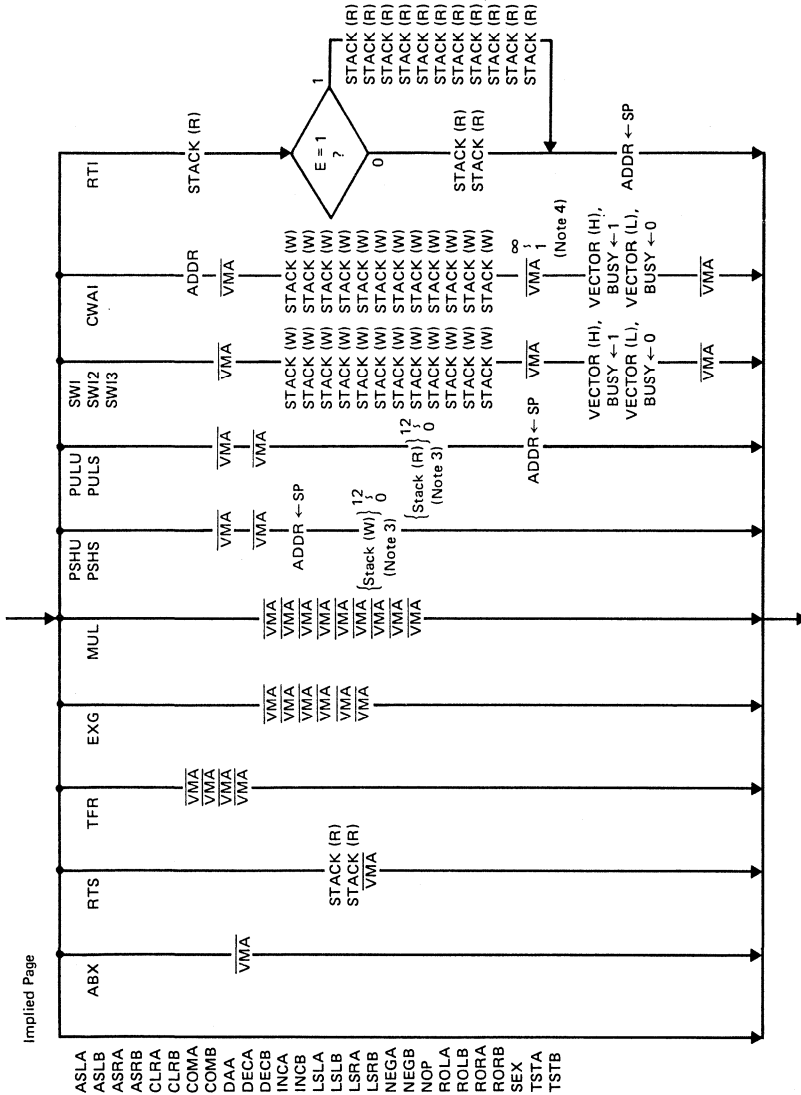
Implied Page

ASLA
ASLB
ASRA
ASRB
CLRA
CLRB
COMA
COMB
DAA
DECA
DECB
INCA
INCB
LSLA
LSLB
LSRA
LSRB
NEGA
NEGB
NOP
ROLA
ROLB
RORA
RORB
SEX
TSTA
TSTB

ABX
$\overline{VMA}$

RTS
STACK (R)
STACK (R)
$\overline{VMA}$

TFR
$\overline{VMA}$
$\overline{VMA}$
$\overline{VMA}$
$\overline{VMA}$

EXG
$\overline{VMA}$
$\overline{VMA}$
$\overline{VMA}$
$\overline{VMA}$
$\overline{VMA}$
$\overline{VMA}$

MUL
$\overline{VMA}$
$\overline{VMA}$
$\overline{VMA}$
$\overline{VMA}$
$\overline{VMA}$
$\overline{VMA}$
$\overline{VMA}$
$\overline{VMA}$
$\overline{VMA}$
$\overline{VMA}$

PSHU
PSHS
$\overline{VMA}$
$\overline{VMA}$
ADDR ← SP
{Stack (W)} 12 ⸾ 0
(Note 3)

PULU
PULS
$\overline{VMA}$
$\overline{VMA}$
{Stack (R)} 12 ⸾ 0
(Note 3)
ADDR ← SP

SWI
SWI2
SWI3
$\overline{VMA}$
STACK (W)
STACK (W)
STACK (W)
STACK (W)
STACK (W)
STACK (W)
STACK (W)
STACK (W)
STACK (W)
STACK (W)
STACK (W)
STACK (W)
$\overline{VMA}$
VECTOR (H),
BUSY ← 1
VECTOR (L),
BUSY ← 0
$\overline{VMA}$

CWAI
ADDR
$\overline{VMA}$
STACK (W)
STACK (W)
STACK (W)
STACK (W)
STACK (W)
STACK (W)
STACK (W)
STACK (W)
STACK (W)
STACK (W)
STACK (W)
STACK (W)
$\overline{VMA}$ ∞ ⸾ 1
(Note 4)
VECTOR (H),
BUSY ← 1
VECTOR (L),
BUSY ← 0
$\overline{VMA}$

RTI
STACK (R)
E = 1
?
1
0
STACK (R)
STACK (R)
STACK (R)
STACK (R)
STACK (R)
STACK (R)
STACK (R)
STACK (R)
STACK (R)
STACK (R)
STACK (R)
STACK (R)
ADDR ← SP